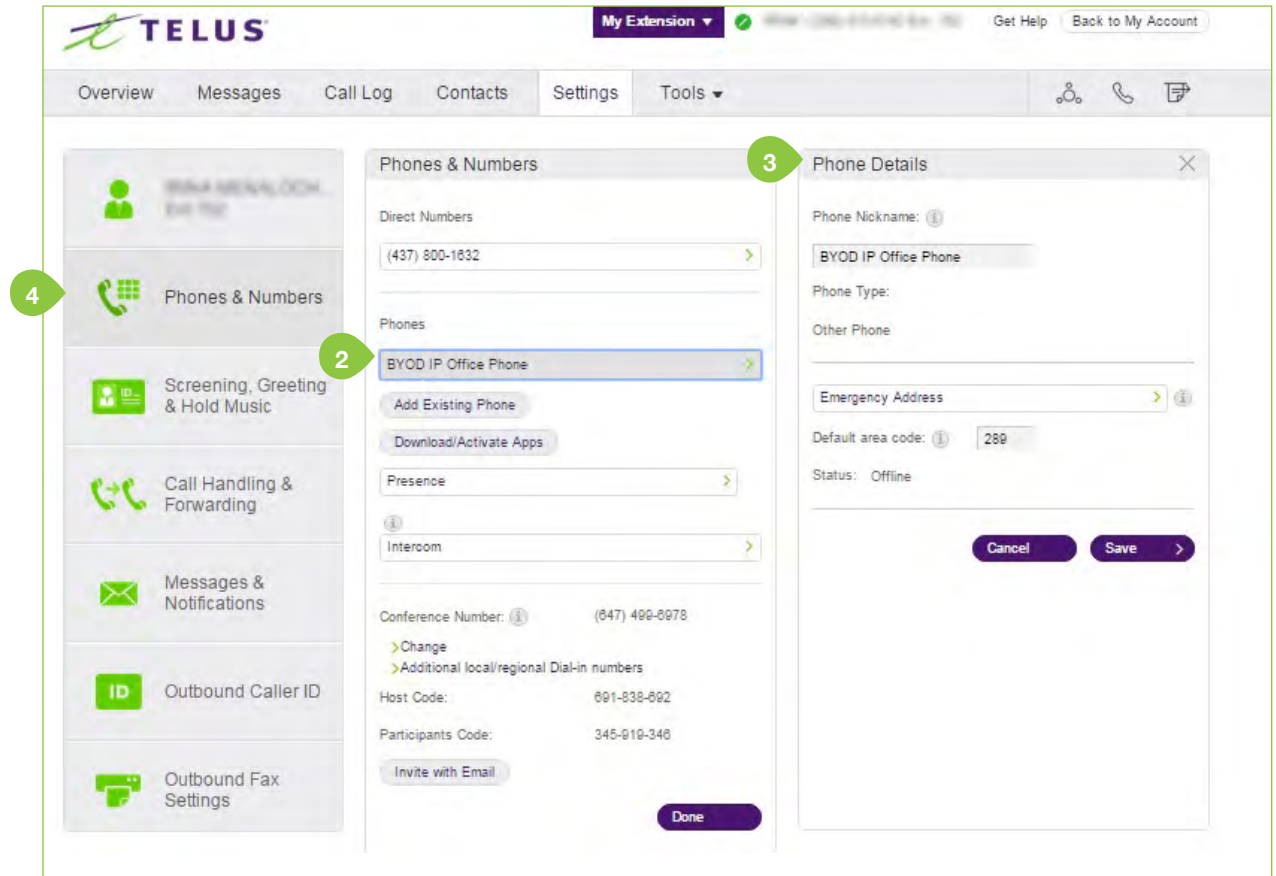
TELUS

My Extension ▾ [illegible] Get Help Back to My Account

Overview Messages Call Log Contacts Settings Tools ▾

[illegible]

4 Phones & Numbers

Screening, Greeting & Hold Music

Call Handling & Forwarding

Messages & Notifications

ID Outbound Caller ID

Outbound Fax Settings

Phones & Numbers

Direct Numbers

(437) 800-1632

Phones

2 BYOD IP Office Phone

Add Existing Phone

Download/Activate Apps

Presence

Intercom

Conference Number: (647) 499-6978

>Change

>Additional local/regional Dial-in numbers

Host Code: 691-838-692

Participants Code: 345-919-346

Invite with Email

Done

3 Phone Details

Phone Nickname:

BYOD IP Office Phone

Phone Type:

Other Phone

Emergency Address

Default area code: 289

Status: Offline

Cancel

Save